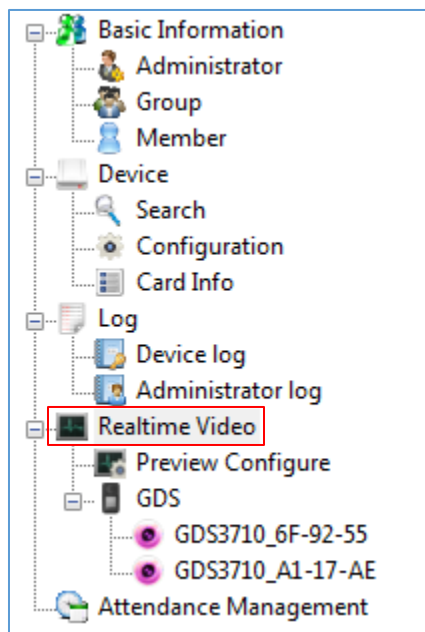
Basic Information
Administrator
Group
Member
Device
Search
Configuration
Card Info
Log
Device log
Administrator log
Realtime Video
Preview Configure
GDS
GDS3710_6F-92-55
GDS3710_A1-17-AE
Attendance Management